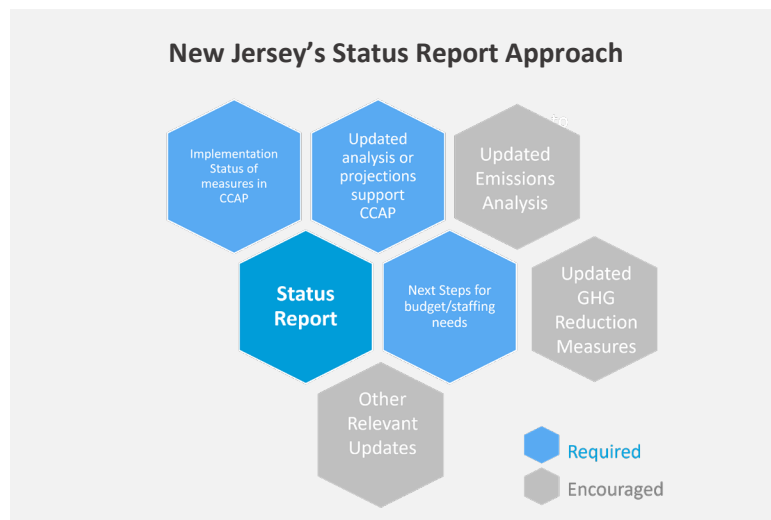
New Jersey's Status Report Approach

Implementation Status of measures in CCAP

Updated analysis or projections support CCAP

Updated Emissions Analysis

Status Report

Next Steps for budget/staffing needs

Updated GHG Reduction Measures

Other Relevant Updates

Required

Encouraged